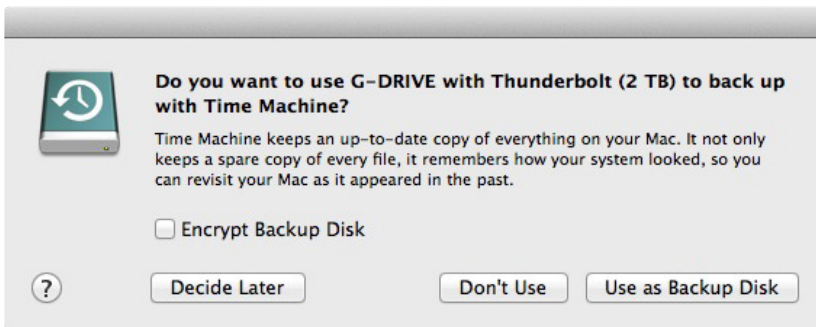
Do you want to use G-DRIVE with Thunderbolt (2 TB) to back up with Time Machine?

Time Machine keeps an up-to-date copy of everything on your Mac. It not only keeps a spare copy of every file, it remembers how your system looked, so you can revisit your Mac as it appeared in the past.

Encrypt Backup Disk

?

Decide Later

Don't Use

Use as Backup Disk